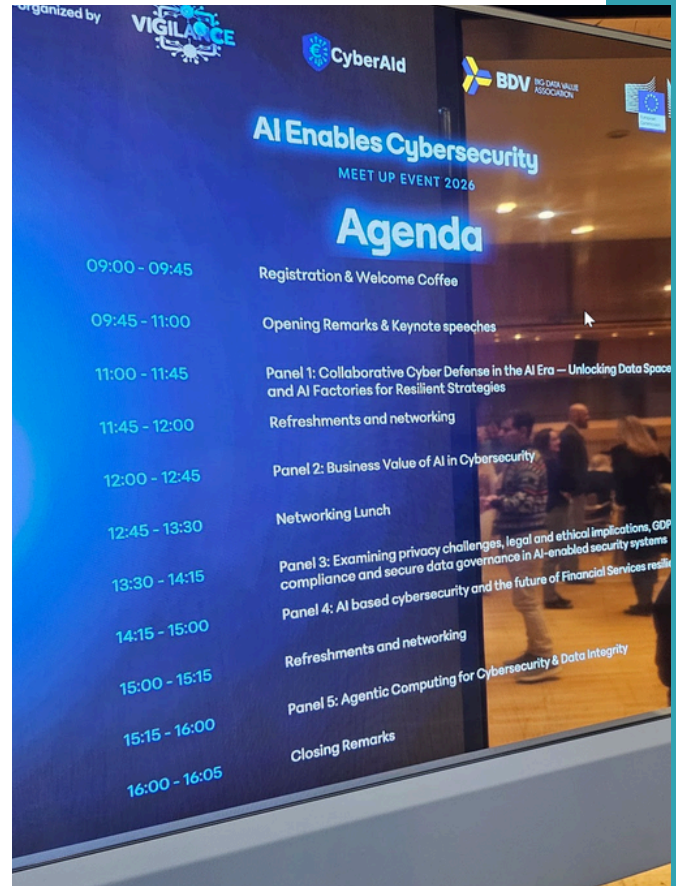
Organized by VIGILANCE CyberAid BDV BIG DATA VALUE ASSOCIATION

AI Enables Cybersecurity
MEET UP EVENT 2026

Agenda

09:00 - 09:45 Registration & Welcome Coffee
09:45 - 11:00 Opening Remarks & Keynote speeches
11:00 - 11:45 Panel 1: Collaborative Cyber Defense in the AI Era — Unlocking Data Space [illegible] and AI Factories for Resilient Strategies
11:45 - 12:00 Refreshments and networking
12:00 - 12:45 Panel 2: Business Value of AI in Cybersecurity
12:45 - 13:30 Networking Lunch
13:30 - 14:15 Panel 3: Examining privacy challenges, legal and ethical implications, GDP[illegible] compliance and secure data governance in AI-enabled security systems
14:15 - 15:00 Panel 4: AI based cybersecurity and the future of Financial Services resil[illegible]
15:00 - 15:15 Refreshments and networking
15:15 - 16:00 Panel 5: Agentic Computing for Cybersecurity & Data Integrity
16:00 - 16:05 Closing Remarks